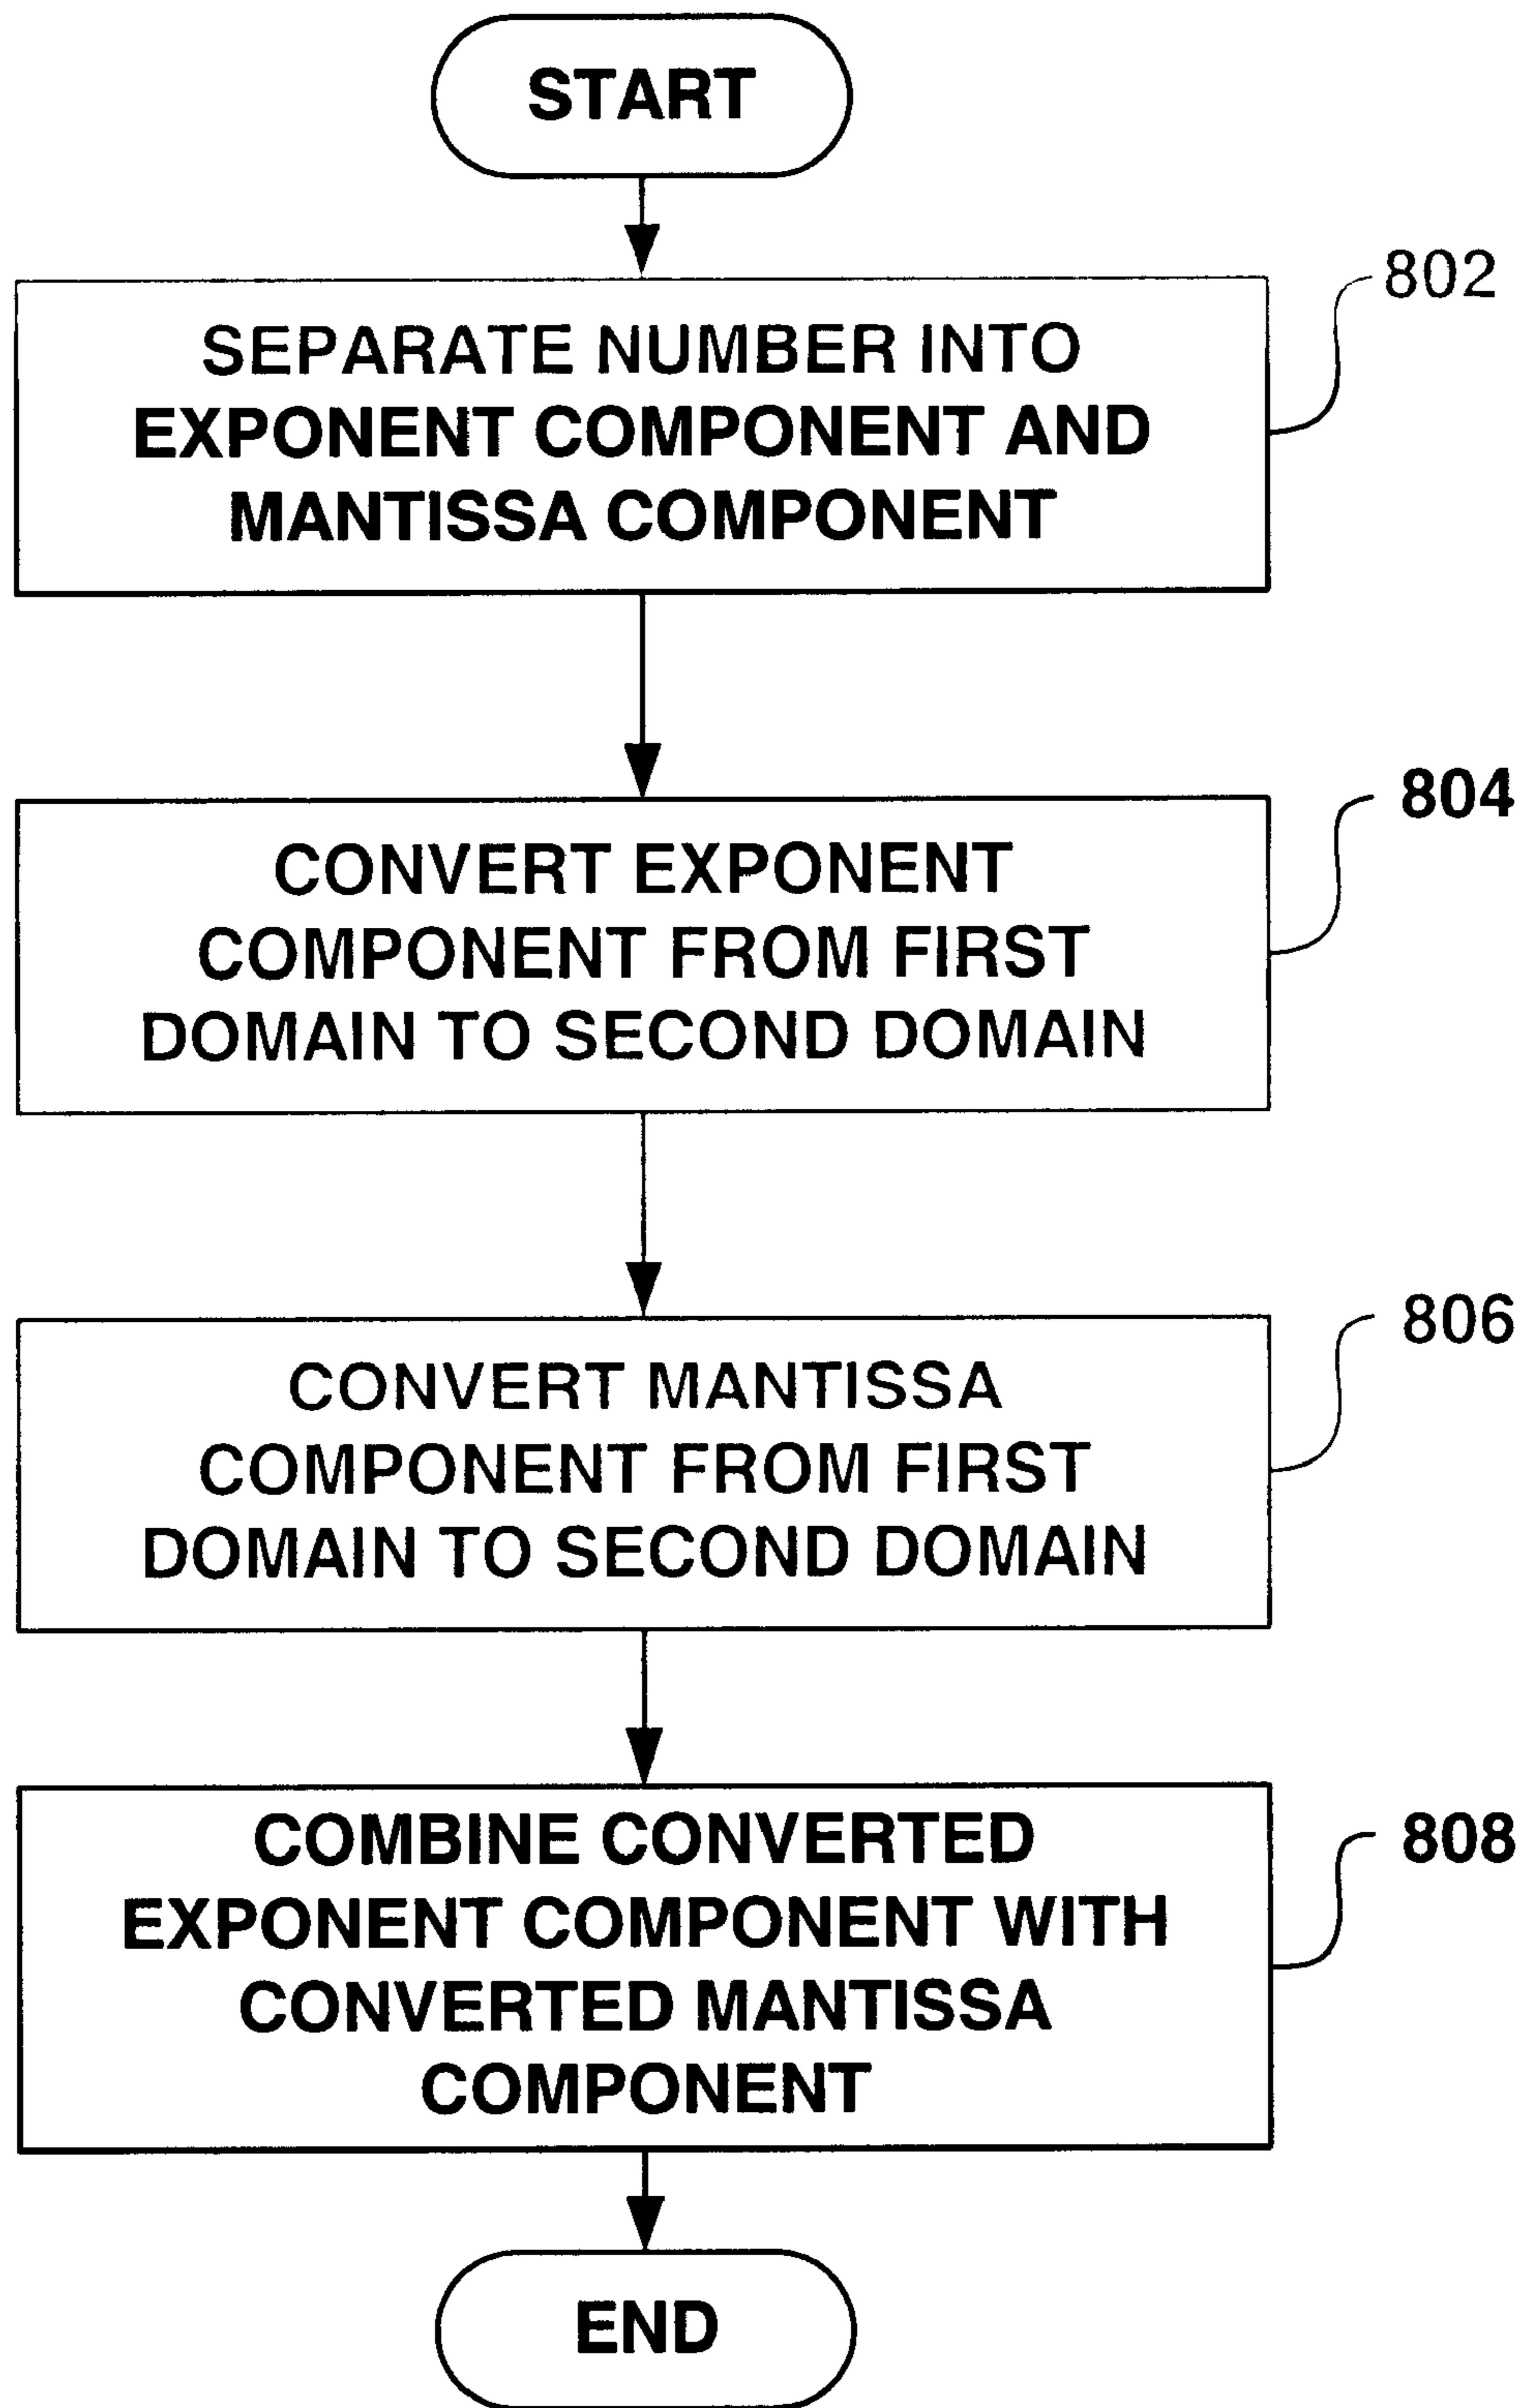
START

SEPARATE NUMBER INTO EXPONENT COMPONENT AND MANTISSA COMPONENT

802

CONVERT EXPONENT COMPONENT FROM FIRST DOMAIN TO SECOND DOMAIN

804

CONVERT MANTISSA COMPONENT FROM FIRST DOMAIN TO SECOND DOMAIN

806

COMBINE CONVERTED EXPONENT COMPONENT WITH CONVERTED MANTISSA COMPONENT

808

END